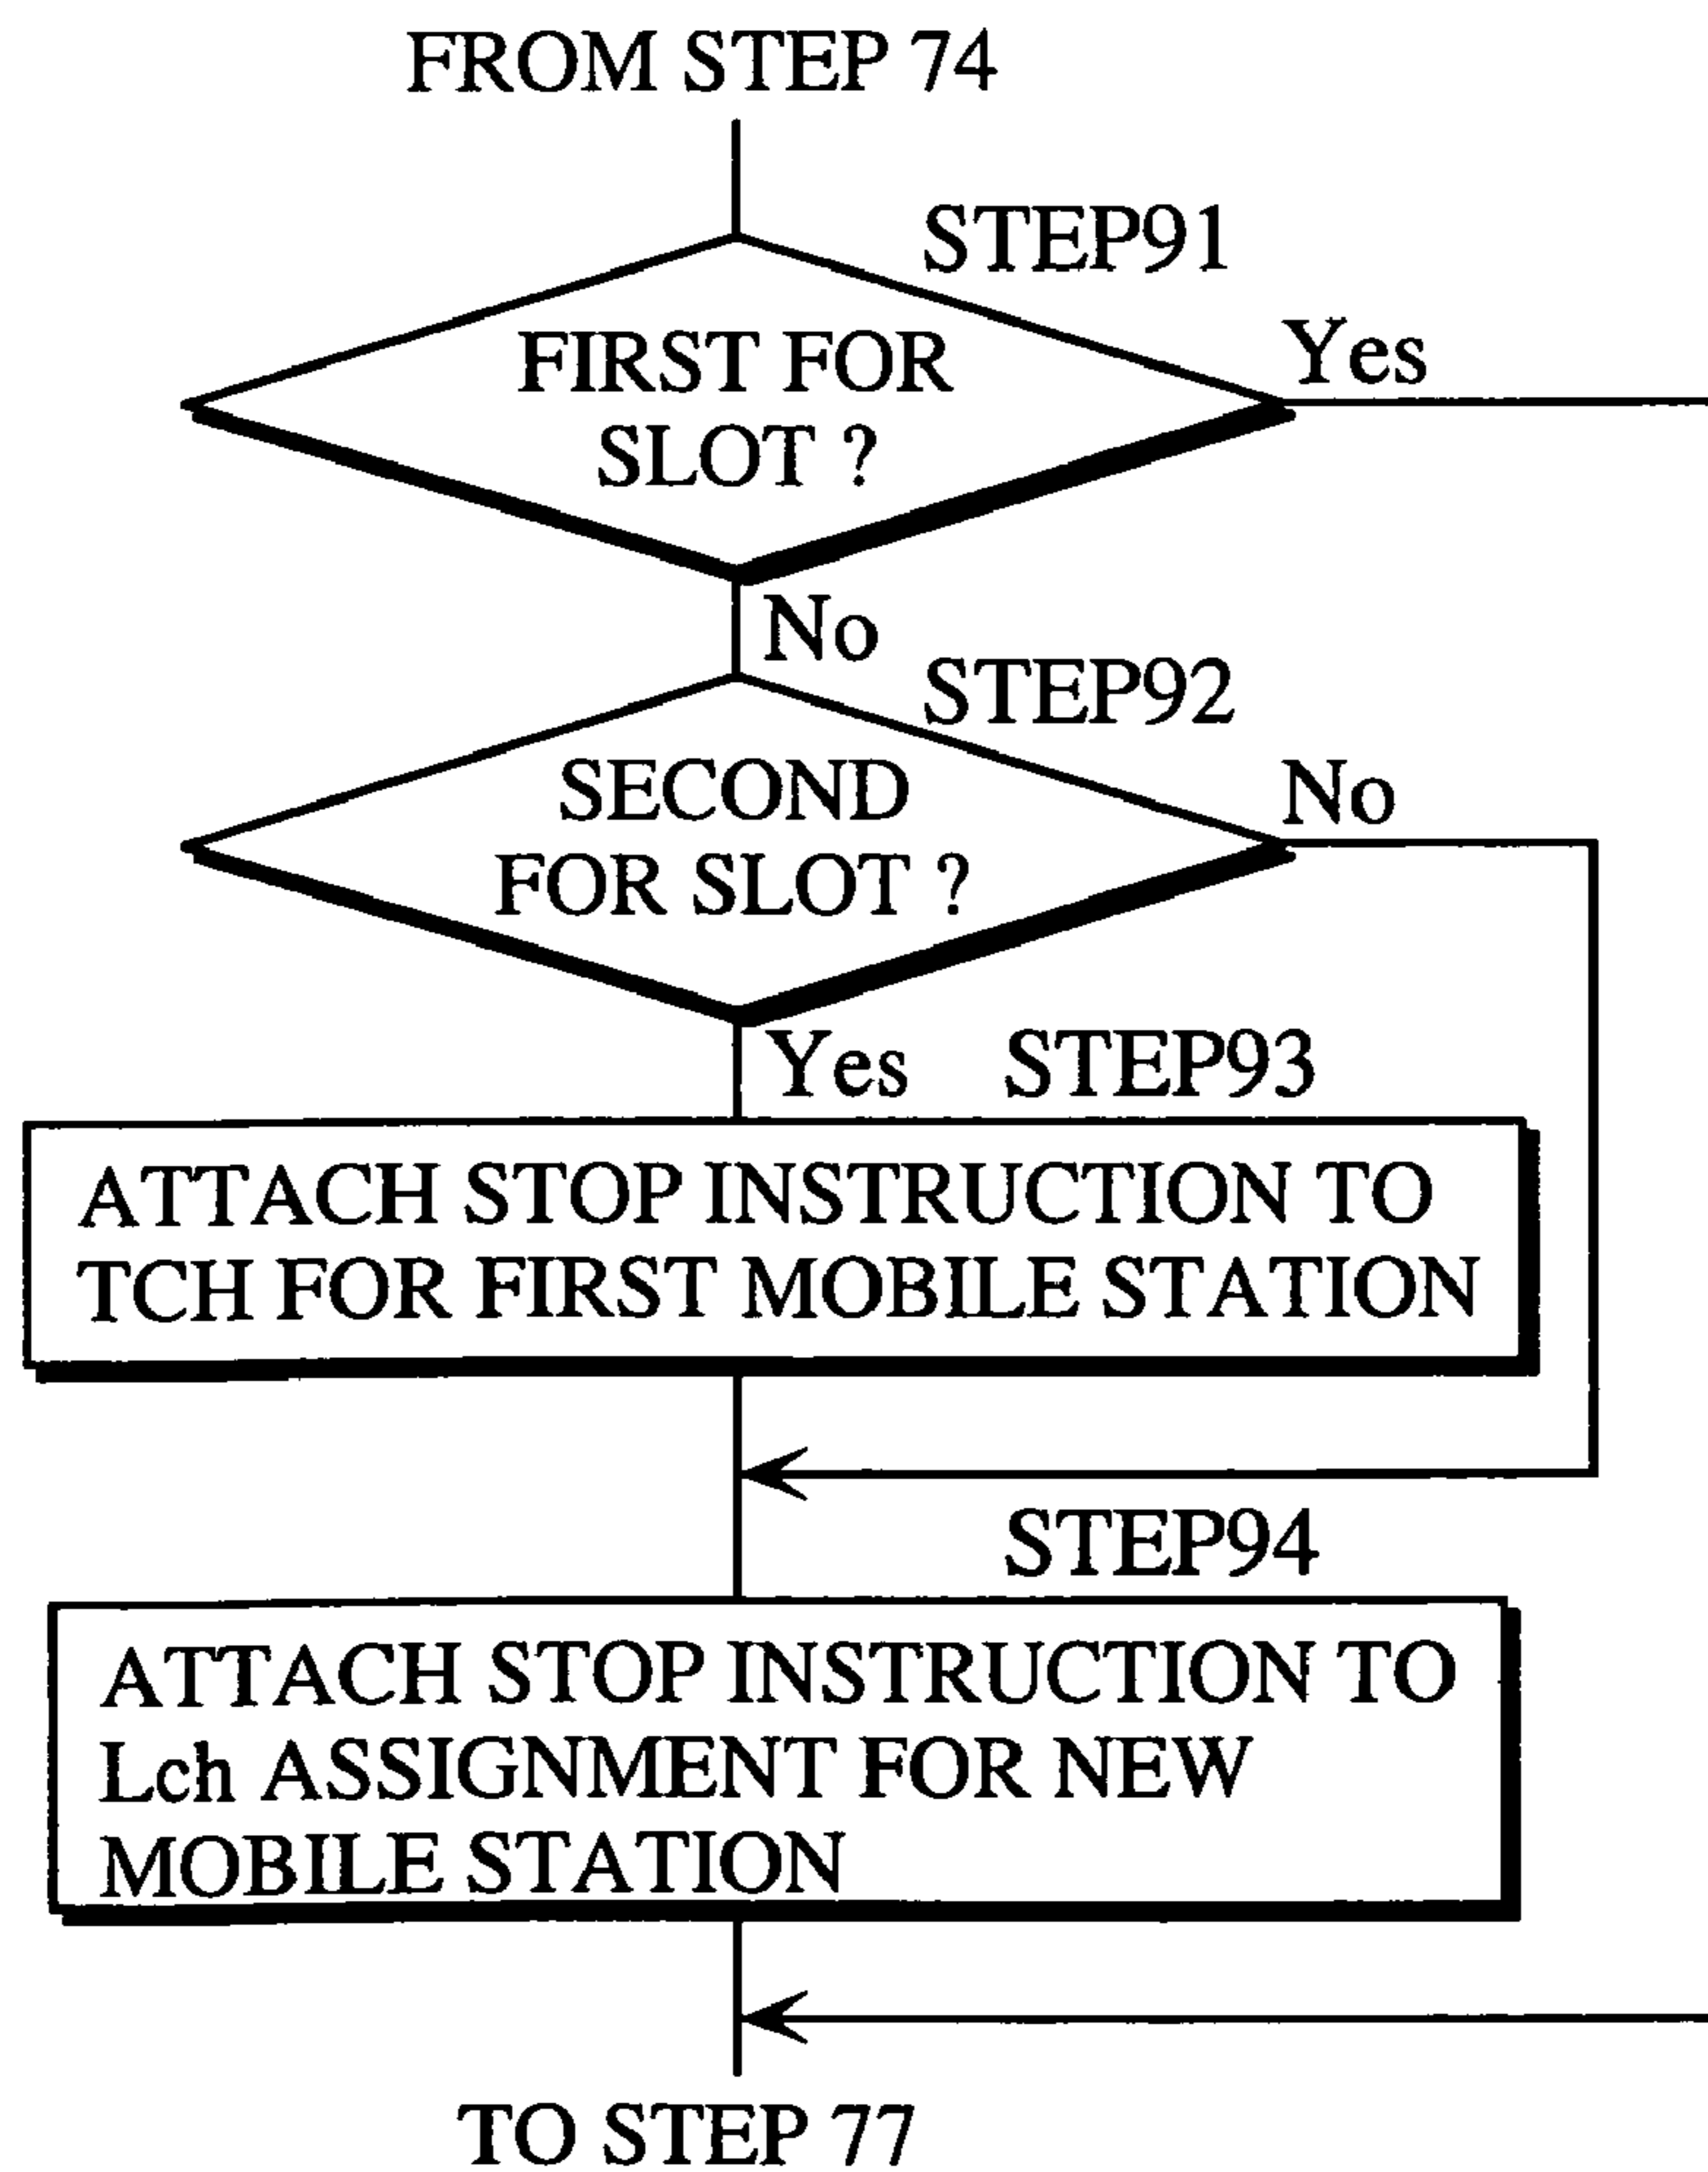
FROM STEP 74

STEP91

FIRST FOR SLOT ?

Yes

No

STEP92

SECOND FOR SLOT ?

No

Yes

STEP93

ATTACH STOP INSTRUCTION TO TCH FOR FIRST MOBILE STATION

STEP94

ATTACH STOP INSTRUCTION TO Lch ASSIGNMENT FOR NEW MOBILE STATION

TO STEP 77